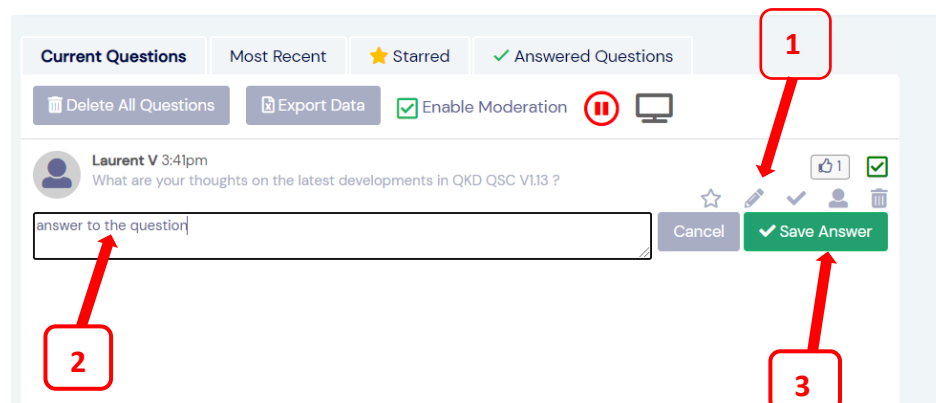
Current Questions Most Recent Starred Answered Questions

1

Delete All Questions Export Data Enable Moderation

Laurent V 3:41pm
What are your thoughts on the latest developments in QKD QSC V1.13 ?

1

answer to the question

Cancel Save Answer

2

3